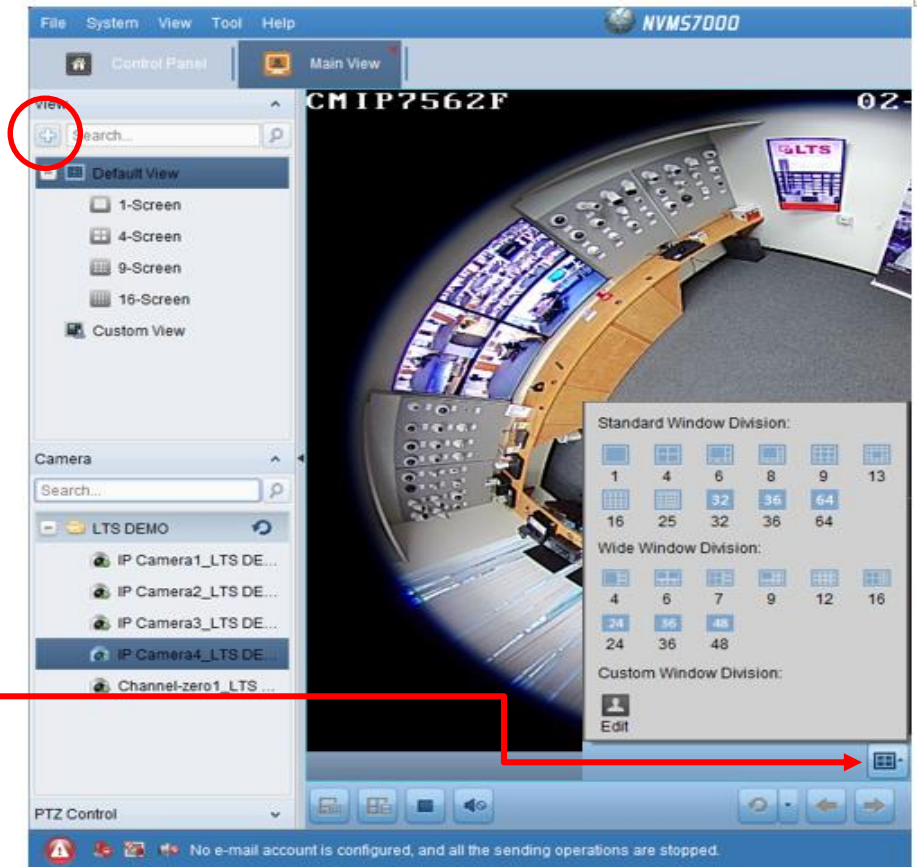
File System View Tool Help

NVMS7000

Control Panel

Main View

View

Search...

Default View

1-Screen

4-Screen

9-Screen

16-Screen

Custom View

Camera

Search...

LTS DEMO

IP Camera1_LTS DE...

IP Camera2_LTS DE...

IP Camera3_LTS DE...

IP Camera4_LTS DE...

Channel-zero1_LTS ...

PTZ Control

CMIP7562F

02-

LTS

Standard Window Division:

1 4 6 8 9 13

16 25 32 32 36 36 64 64

Wide Window Division:

4 6 7 9 12 16

24 24 36 36 48 48

Custom Window Division:

Edit

No e-mail account is configured, and all the sending operations are stopped.